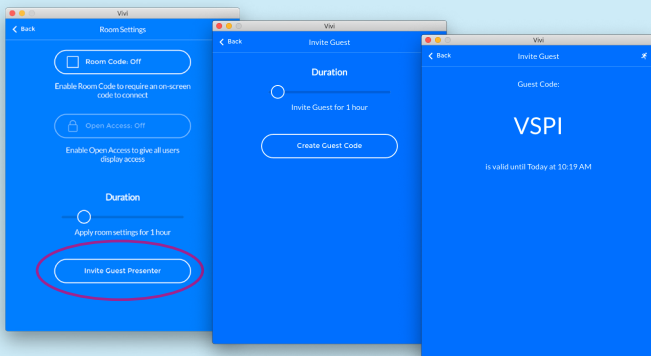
Vivi

Back

Room Settings

Room Code: Off

Enable Room Code to require an on-screen code to connect

Open Access: Off

Enable Open Access to give all users display access

Duration

Apply room settings for 1 hour

Invite Guest Presenter

Vivi

Back

Invite Guest

Duration

Invite Guest for 1 hour

Create Guest Code

Vivi

Back

Invite Guest

Guest Code:

VSPI

is valid until Today at 10:19 AM